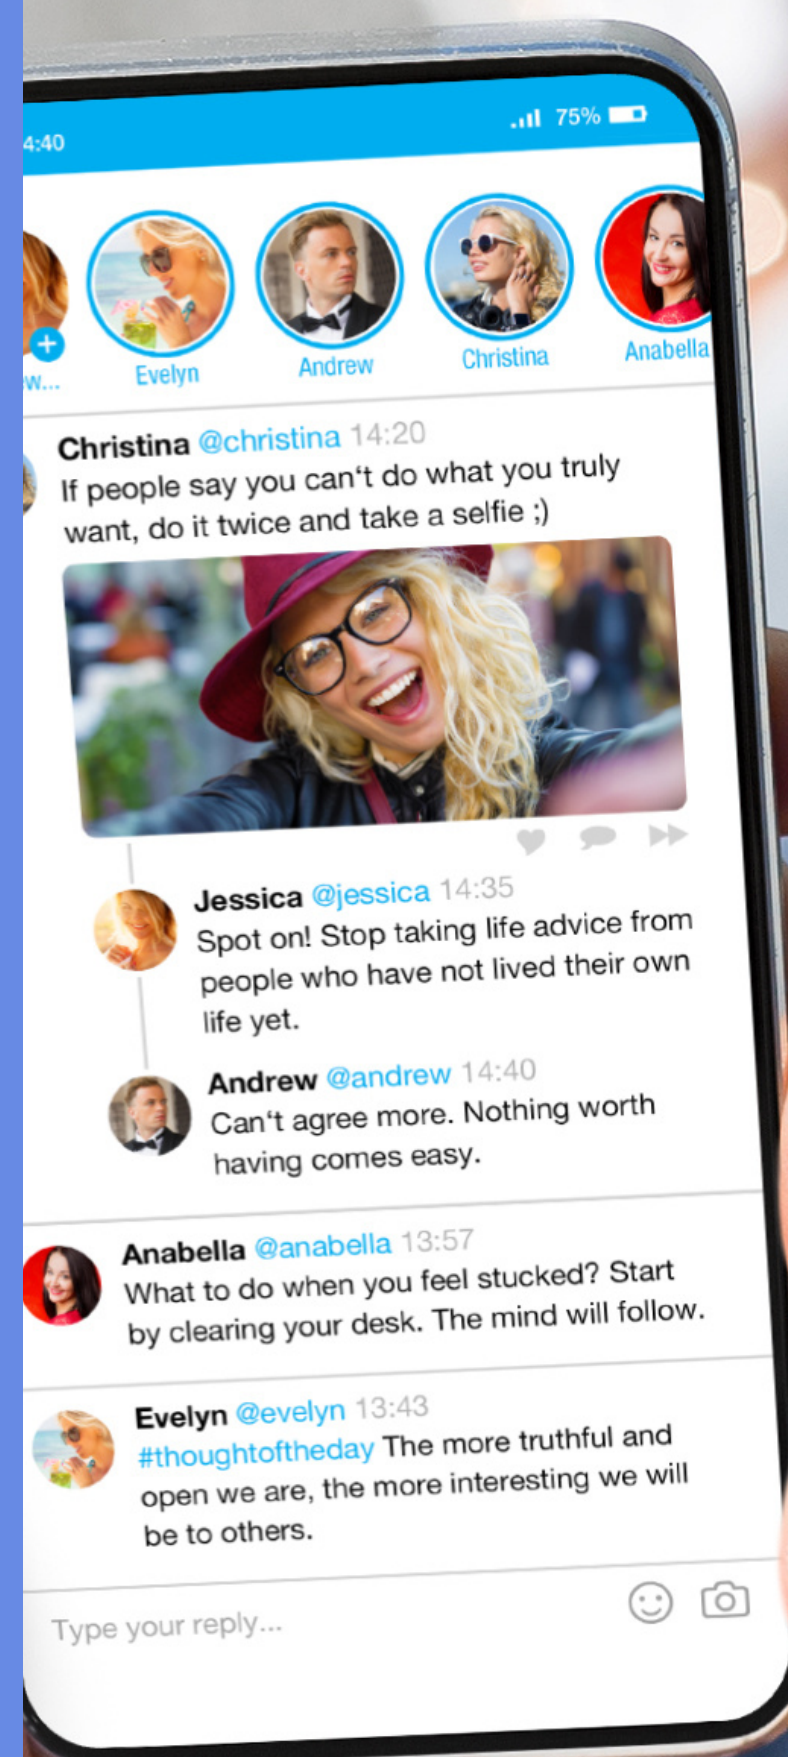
4:40

75%

w...

Evelyn

Andrew

Christina

Anabella

Christina @christina 14:20
If people say you can‘t do what you truly want, do it twice and take a selfie ;)

Jessica @jessica 14:35
Spot on! Stop taking life advice from people who have not lived their own life yet.

Andrew @andrew 14:40
Can‘t agree more. Nothing worth having comes easy.

Anabella @anabella 13:57
What to do when you feel stucked? Start by clearing your desk. The mind will follow.

Evelyn @evelyn 13:43
#thoughtoftheday The more truthful and open we are, the more interesting we will be to others.

Type your reply...